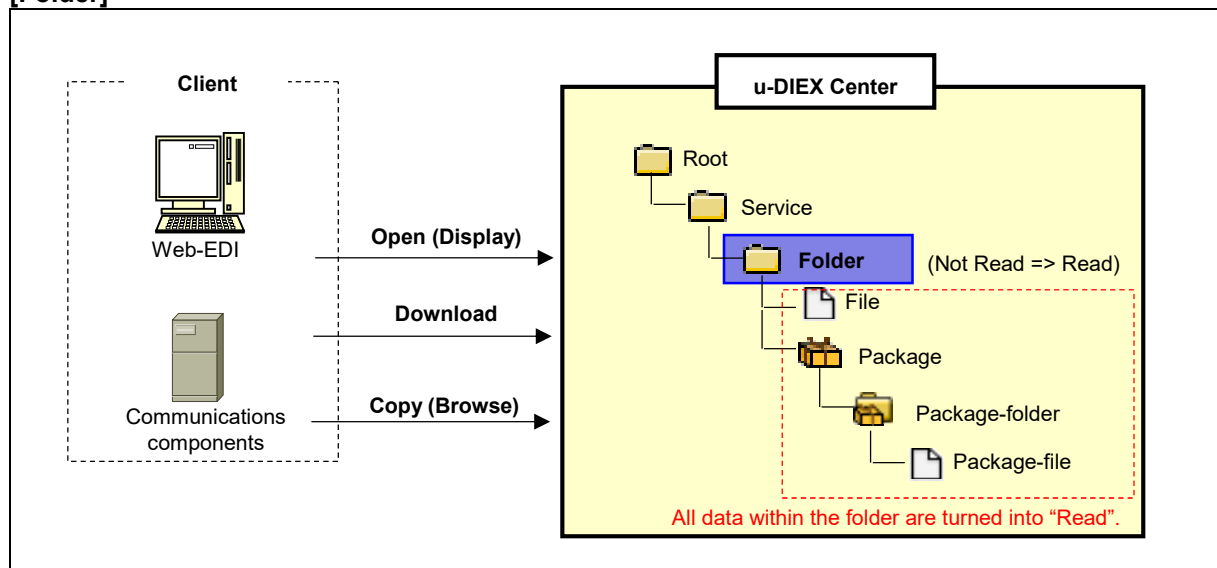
[Folder]

Client

Web-EDI

Communications components

Open (Display)

Download

Copy (Browse)

u-DIEX Center

Root

Service

Folder

(Not Read => Read)

File

Package

Package-folder

Package-file

All data within the folder are turned into “Read”.